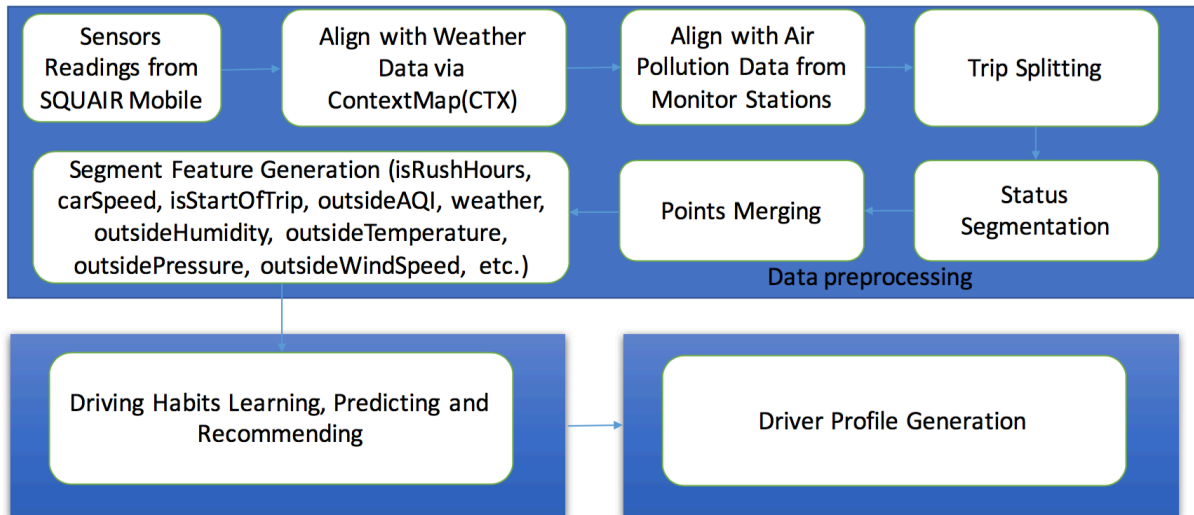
Sensors Readings from SQUAIR Mobile

Align with Weather Data via ContextMap(CTX)

Align with Air Pollution Data from Monitor Stations

Trip Splitting

Status Segmentation

Points Merging

Segment Feature Generation (isRushHours, carSpeed, isStartOfTrip, outsideAQI, weather, outsideHumidity, outsideTemperature, outsidePressure, outsideWindSpeed, etc.)

Data preprocessing

Driving Habits Learning, Predicting and Recommending

Driver Profile Generation